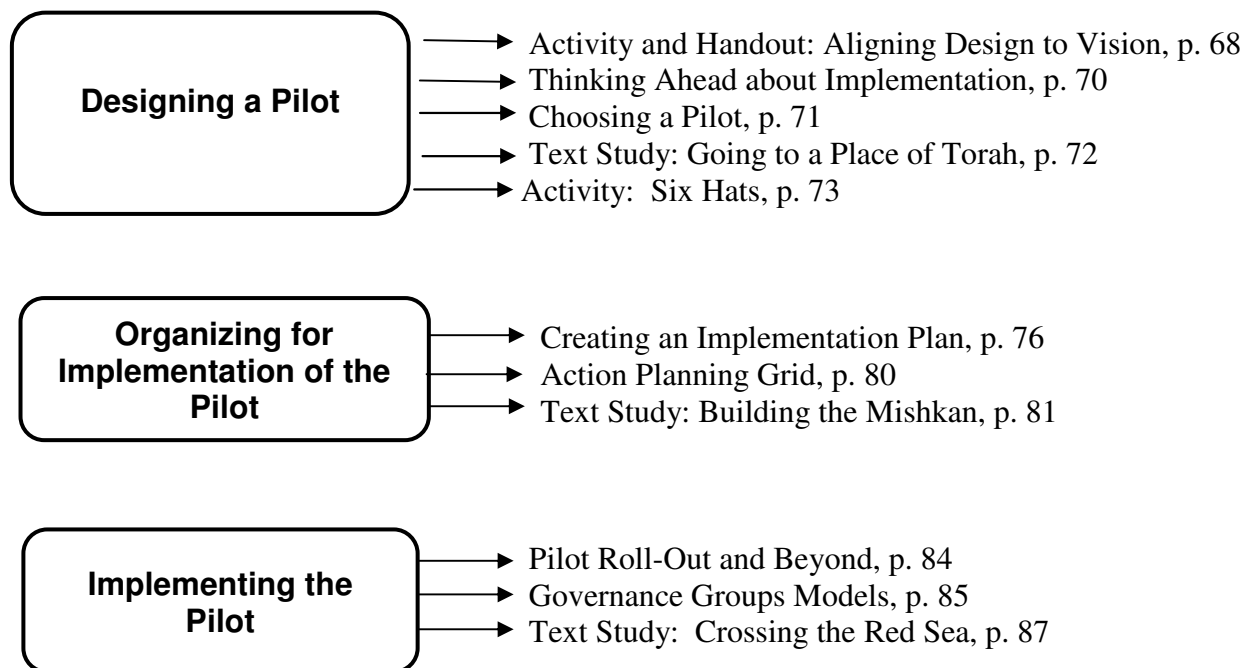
Designing a Pilot

Activity and Handout: Aligning Design to Vision, p. 68
Thinking Ahead about Implementation, p. 70
Choosing a Pilot, p. 71
Text Study: Going to a Place of Torah, p. 72
Activity: Six Hats, p. 73

Organizing for Implementation of the Pilot

Creating an Implementation Plan, p. 76
Action Planning Grid, p. 80
Text Study: Building the Mishkan, p. 81

Implementing the Pilot

Pilot Roll-Out and Beyond, p. 84
Governance Groups Models, p. 85
Text Study: Crossing the Red Sea, p. 87